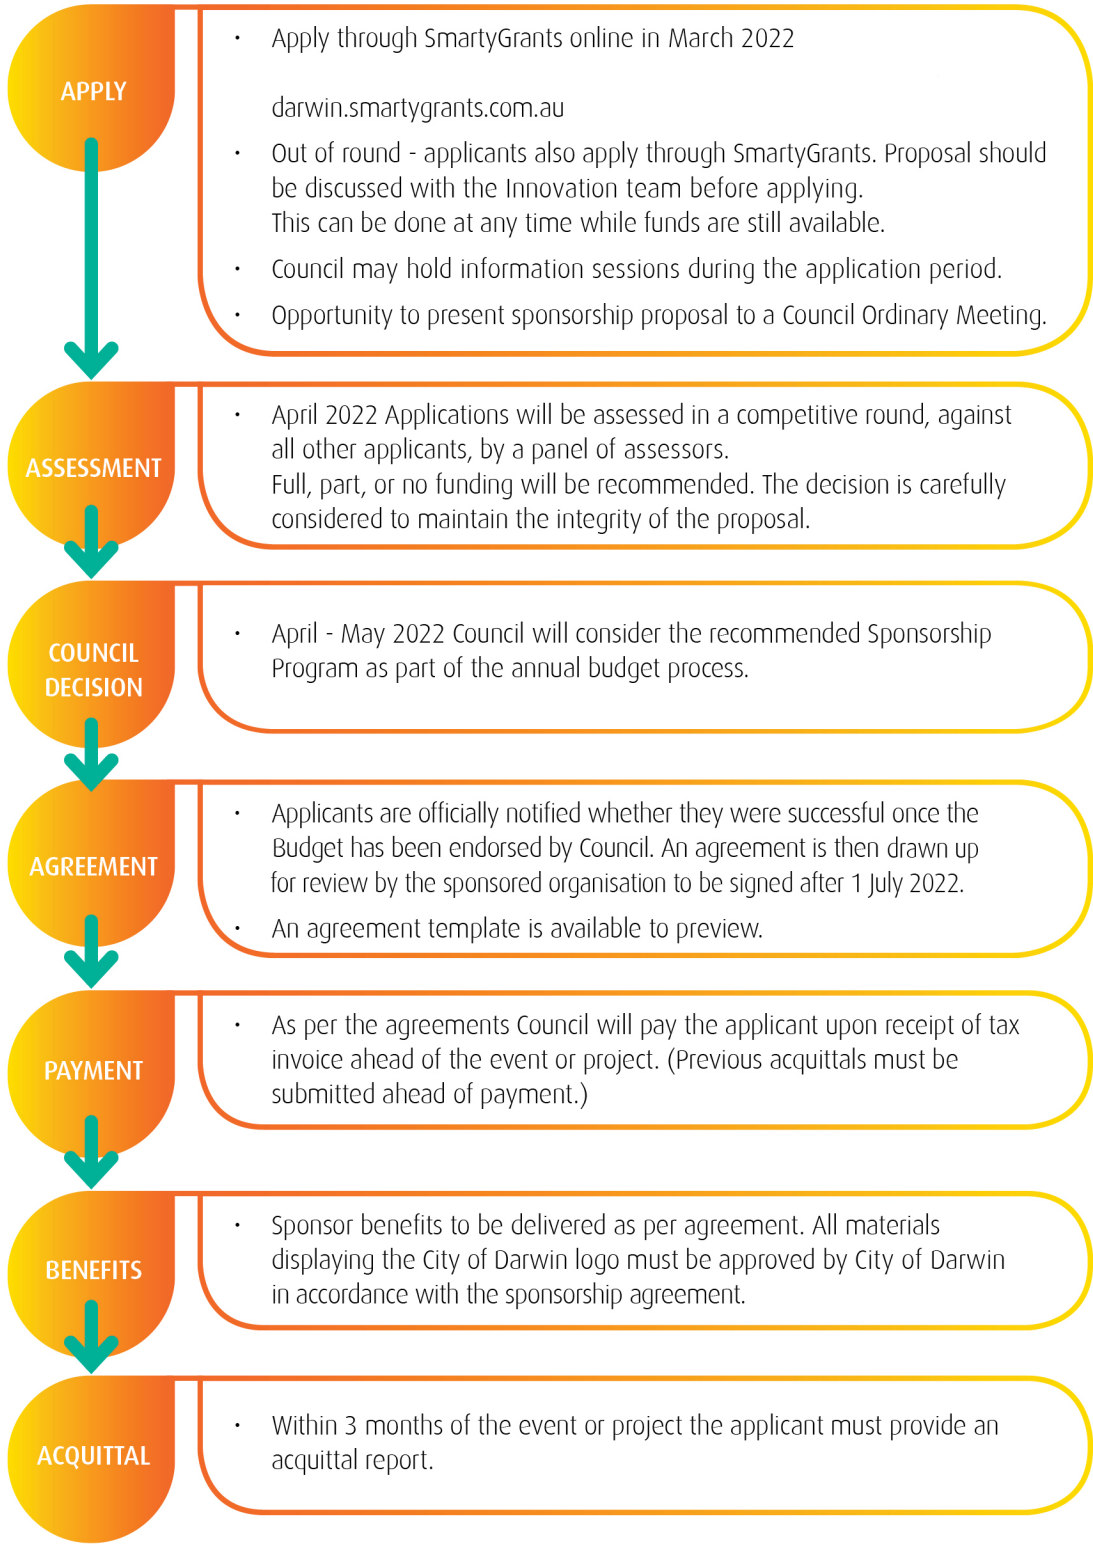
APPLY

- Apply through SmartyGrants online in March 2022

darwin.smartygrants.com.au

- Out of round - applicants also apply through SmartyGrants. Proposal should be discussed with the Innovation team before applying. This can be done at any time while funds are still available.
- Council may hold information sessions during the application period.
- Opportunity to present sponsorship proposal to a Council Ordinary Meeting.

ASSESSMENT

- April 2022 Applications will be assessed in a competitive round, against all other applicants, by a panel of assessors. Full, part, or no funding will be recommended. The decision is carefully considered to maintain the integrity of the proposal.

COUNCIL DECISION

- April - May 2022 Council will consider the recommended Sponsorship Program as part of the annual budget process.

AGREEMENT

- Applicants are officially notified whether they were successful once the Budget has been endorsed by Council. An agreement is then drawn up for review by the sponsored organisation to be signed after 1 July 2022.
- An agreement template is available to preview.

PAYMENT

- As per the agreements Council will pay the applicant upon receipt of tax invoice ahead of the event or project. (Previous acquittals must be submitted ahead of payment.)

BENEFITS

- Sponsor benefits to be delivered as per agreement. All materials displaying the City of Darwin logo must be approved by City of Darwin in accordance with the sponsorship agreement.

ACQUITTAL

- Within 3 months of the event or project the applicant must provide an acquittal report.